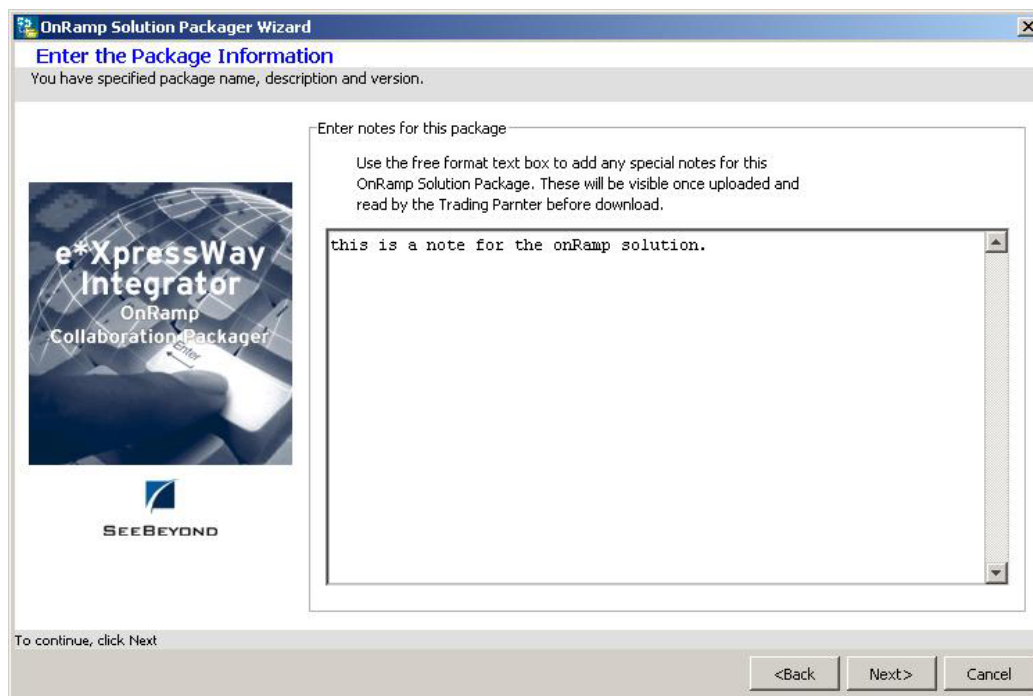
OnRamp Solution Packager Wizard

Enter the Package Information

You have specified package name, description and version.

e*XpressWay Integrator
OnRamp
Collaboration Packager

Enter

SeeBeyond

Enter notes for this package

Use the free format text box to add any special notes for this OnRamp Solution Package. These will be visible once uploaded and read by the Trading Parnter before download.

this is a note for the onRamp solution.

To continue, click Next

<Back

Next>

Cancel